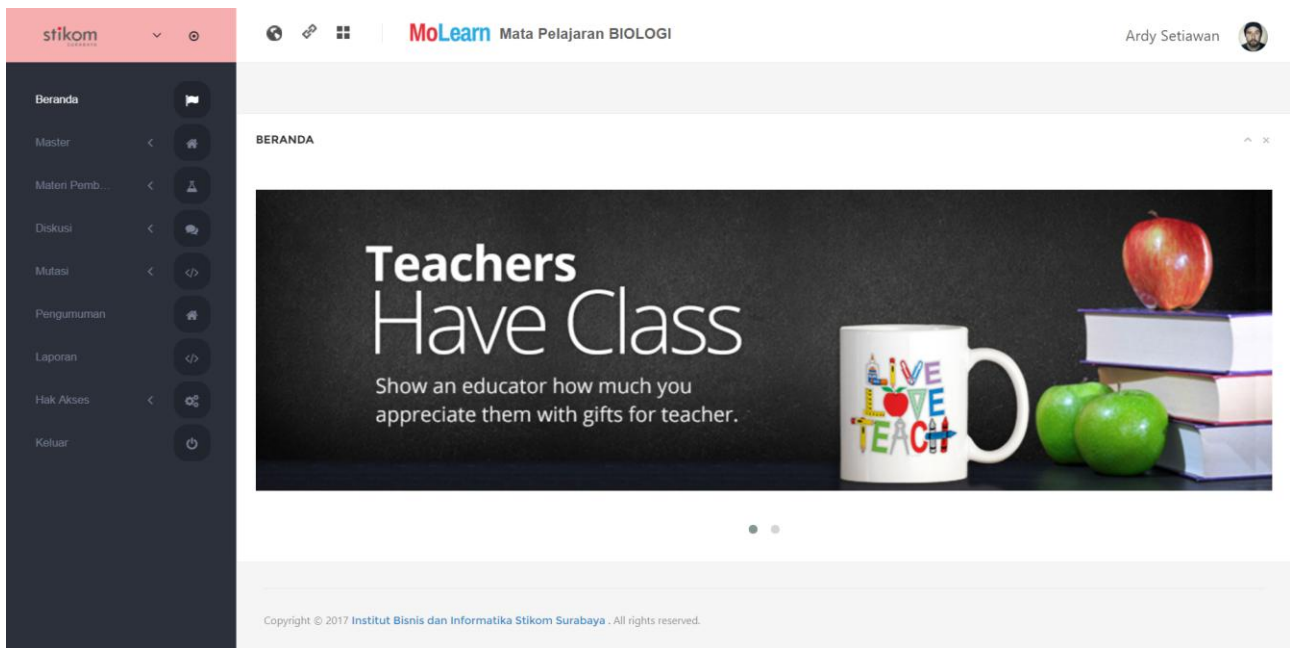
stikom
SURABAYA

Beranda
Master
Materi Pemb...
Diskusi
Mutasi
Pengumuman
Laporan
Hak Akses
Keluar

MoLearn Mata Pelajaran BIOLOGI

Ardy Setiawan

BERANDA

Teachers
Have Class
Show an educator how much you appreciate them with gifts for teacher.

LIVE
LOVE
TEACH

Copyright © 2017 Institut Bisnis dan Informatika Stikom Surabaya . All rights reserved.